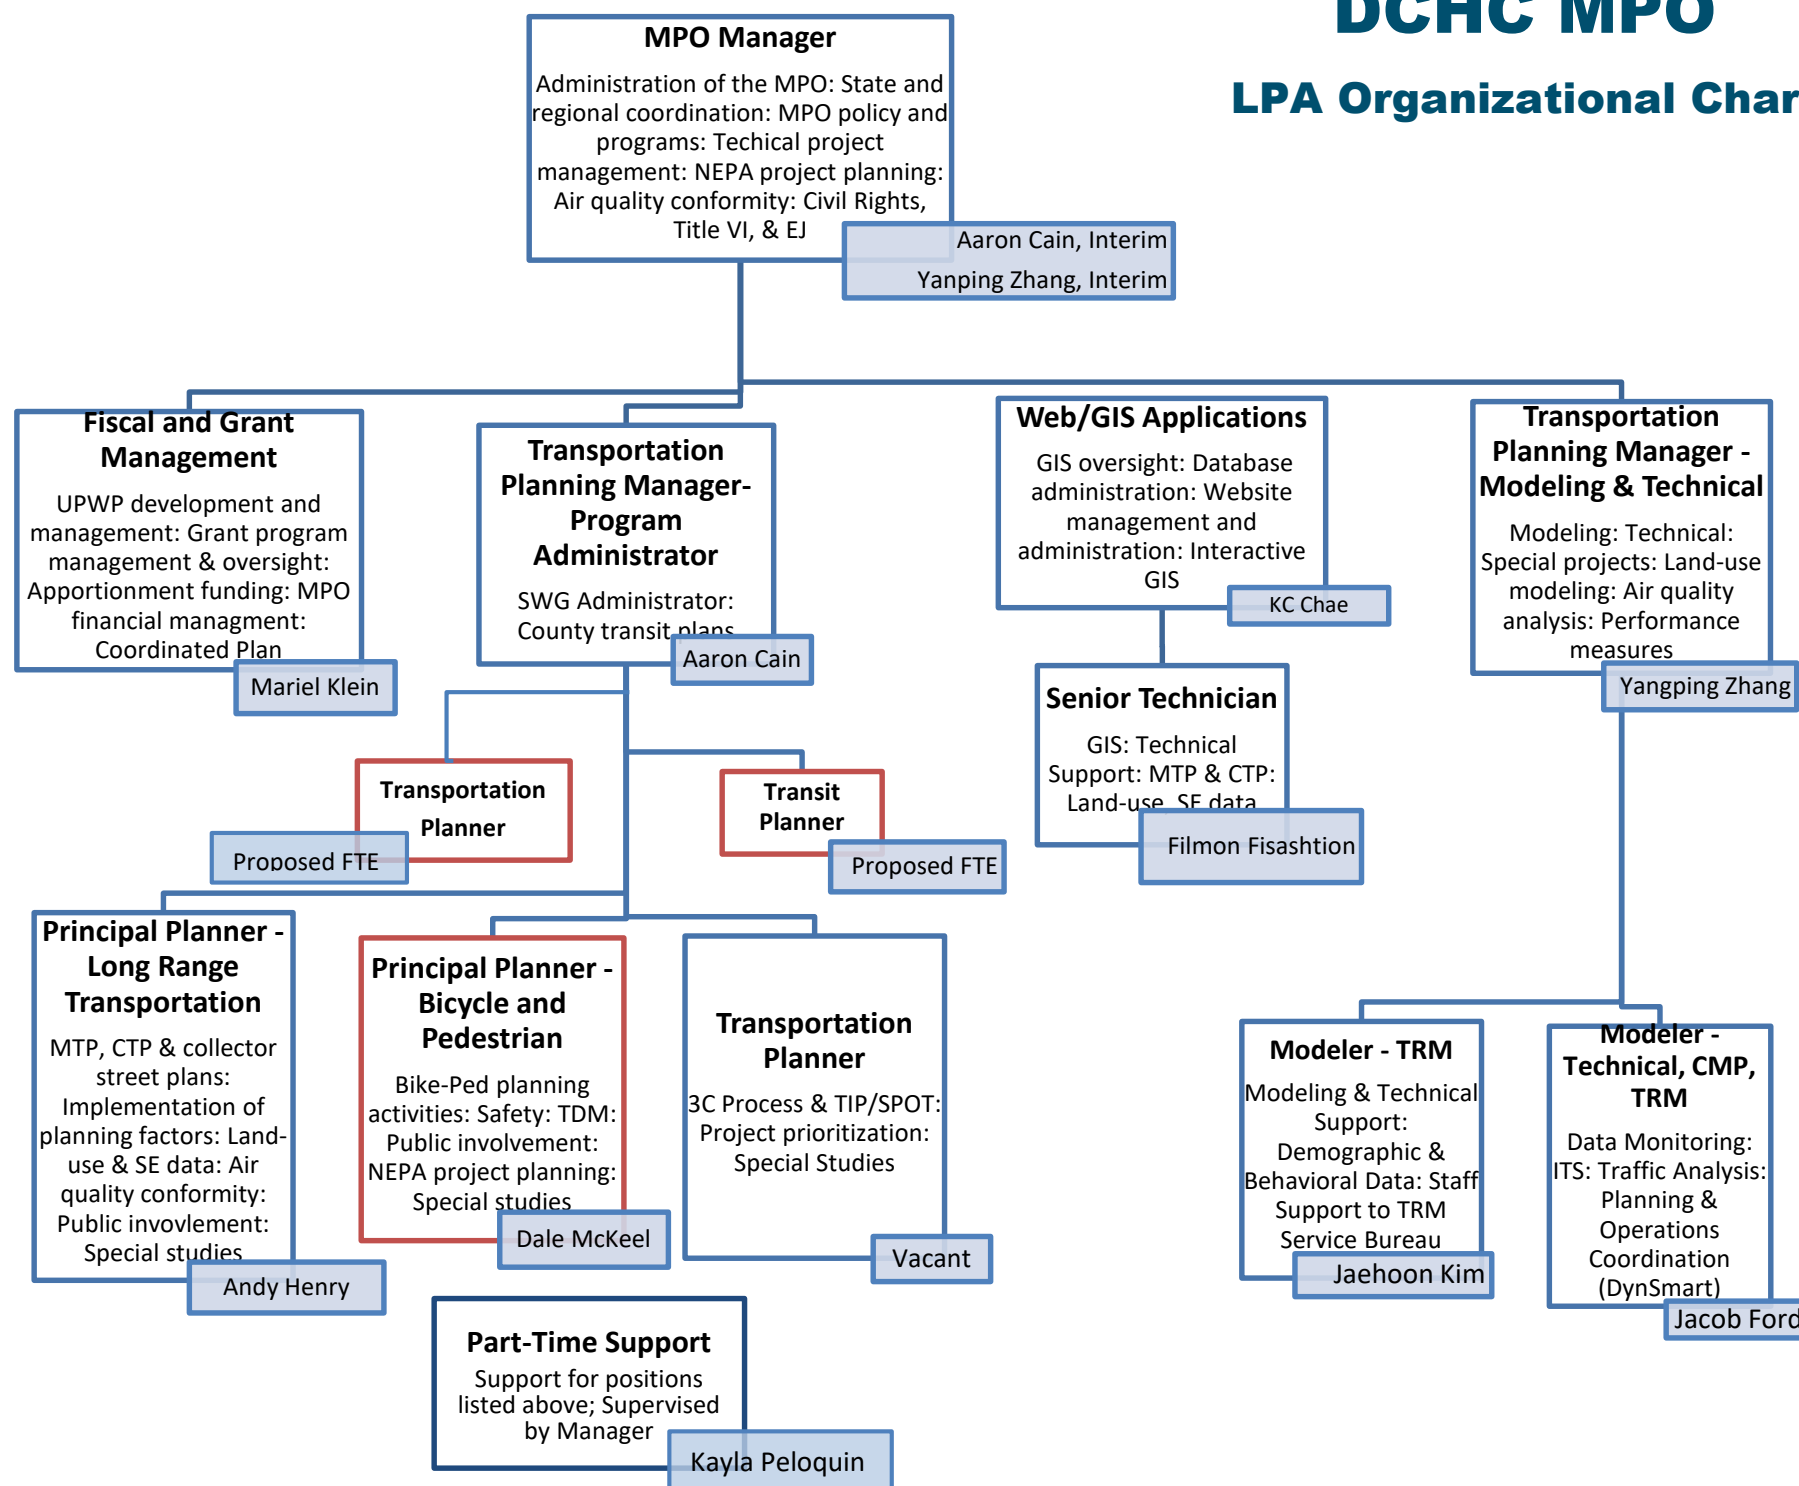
DCHC MPO

LPA Organizational Char

MPO Manager

Administration of the MPO: State and regional coordination: MPO policy and programs: Techical project management: NEPA project planning: Air quality conformity: Civil Rights, Title VI, & EJ

Aaron Cain, Interim

Yanping Zhang, Interim

Fiscal and Grant Management

UPWP development and management: Grant program management & oversight: Apportionment funding: MPO financial managment: Coordinated Plan

Mariel Klein

Transportation Planning Manager- Program Administrator

SWG Administrator: County transit plans

Aaron Cain

Web/GIS Applications

GIS oversight: Database administration: Website management and administration: Interactive GIS

KC Chae

Transportation Planning Manager - Modeling & Technical

Modeling: Technical: Special projects: Land-use modeling: Air quality analysis: Performance measures

Yangping Zhang

Transportation Planner

Proposed FTE

Transit Planner

Proposed FTE

Senior Technician

GIS: Technical Support: MTP & CTP: Land-use, SE data

Filmon Fisashtion

Principal Planner - Long Range Transportation

MTP, CTP & collector street plans: Implementation of planning factors: Land-use & SE data: Air quality conformity: Public invovlement: Special studies

Andy Henry

Principal Planner - Bicycle and Pedestrian

Bike-Ped planning activities: Safety: TDM: Public involvement: NEPA project planning: Special studies

Dale McKeel

Transportation Planner

3C Process & TIP/SPOT: Project prioritization: Special Studies

Vacant

Modeler - TRM

Modeling & Technical Support: Demographic & Behavioral Data: Staff Support to TRM Service Bureau

Jaehoon Kim

Modeler - Technical, CMP, TRM

Data Monitoring: ITS: Traffic Analysis: Planning & Operations Coordination (DynSmart)

Jacob Ford

Part-Time Support

Support for positions listed above; Supervised by Manager

Kayla Peloquin